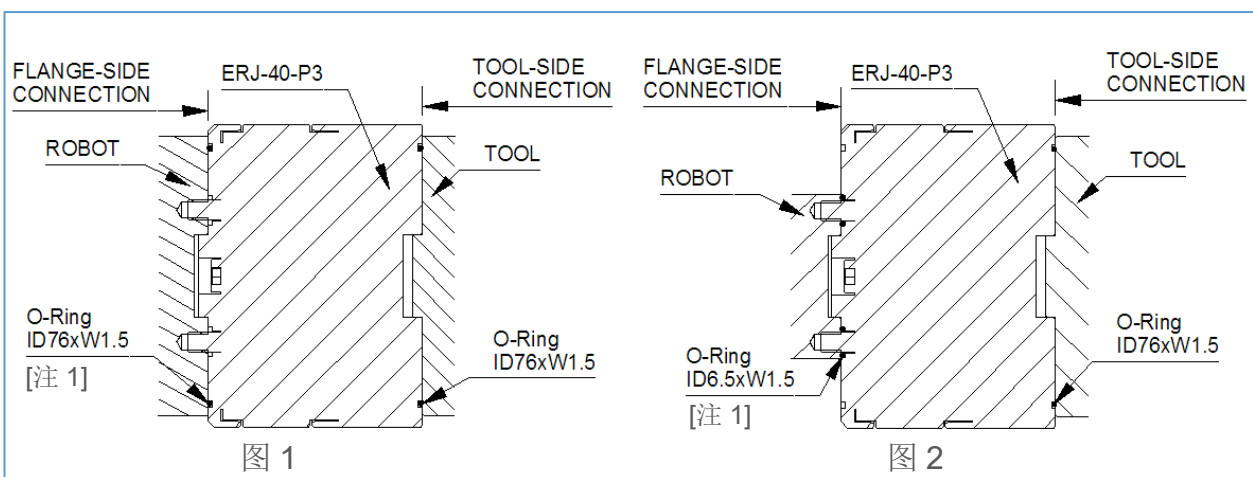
FLANGE-SIDE CONNECTION

ERJ-40-P3

TOOL-SIDE CONNECTION

ROBOT

TOOL

O-Ring ID76xW1.5

[注 1]

O-Ring ID76xW1.5

图 1

FLANGE-SIDE CONNECTION

ERJ-40-P3

TOOL-SIDE CONNECTION

TOOL

ROBOT

O-Ring ID76xW1.5

O-Ring ID6.5xW1.5

[注 1]

图 2